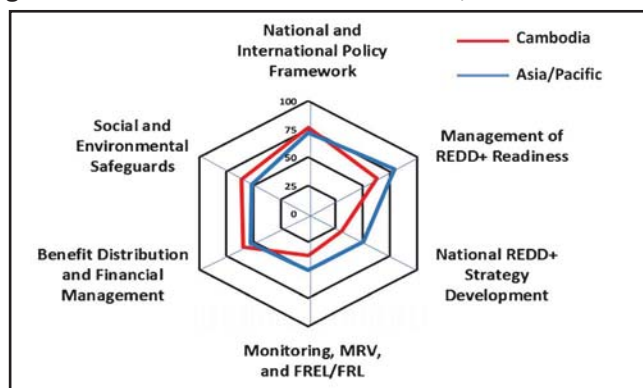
National and International Policy Framework

Cambodia

Asia/Pacific

100

75

50

25

0

Management of REDD+ Readiness

Social and Environmental Safeguards

Benefit Distribution and Financial Management

National REDD+ Strategy Development

Monitoring, MRV, and FREL/FRL